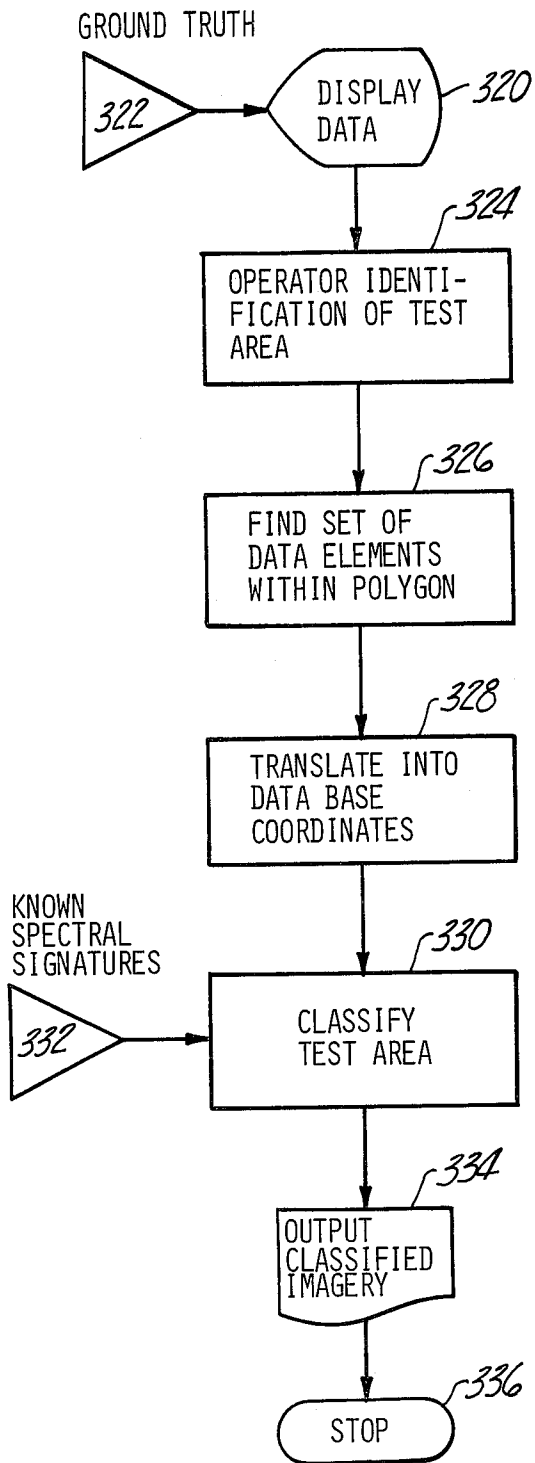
GROUND TRUTH

322

DISPLAY DATA

320

324

OPERATOR IDENTIFICATION OF TEST AREA

326

FIND SET OF DATA ELEMENTS WITHIN POLYGON

328

TRANSLATE INTO DATA BASE COORDINATES

KNOWN SPECTRAL SIGNATURES

332

330

CLASSIFY TEST AREA

334

OUTPUT CLASSIFIED IMAGERY

336

STOP